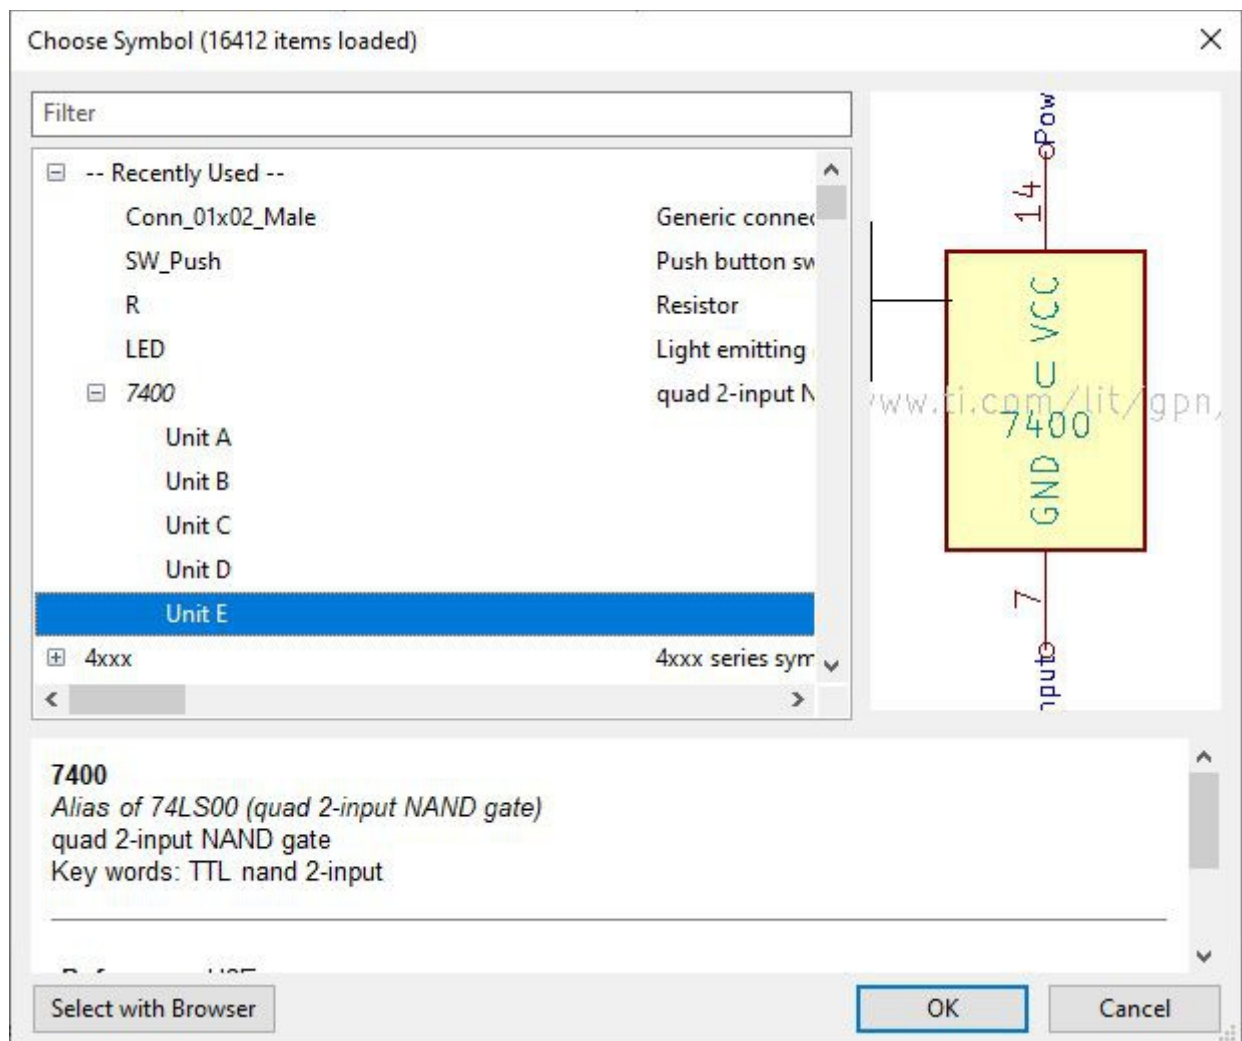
Choose Symbol (16412 items loaded)

Filter

-- Recently Used --
Conn_01x02_Male Generic conne
SW_Push Push button sw
R Resistor
LED Light emitting
7400 quad 2-input N
Unit A
Unit B
Unit C
Unit D
Unit E
4xxx 4xxx series sym

Pow
14
VCC
U
www.ti.com/lit/gpn
7400
GND
7
nput

7400
Alias of 74LS00 (quad 2-input NAND gate)
quad 2-input NAND gate
Key words: TTL nand 2-input

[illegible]

Select with Browser
OK
Cancel